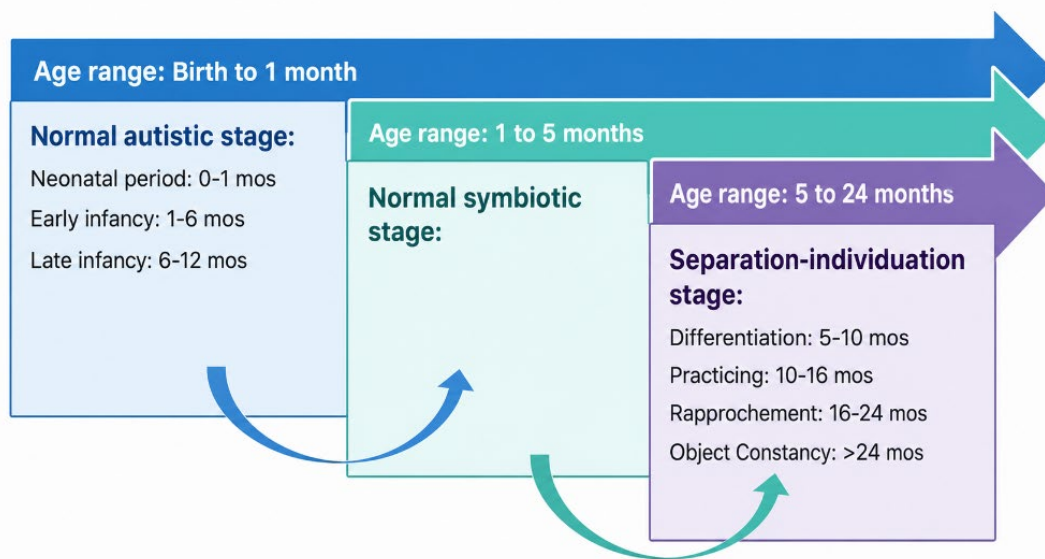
Age range: Birth to 1 month

Normal autistic stage:

Neonatal period: 0-1 mos

Early infancy: 1-6 mos

Late infancy: 6-12 mos

Age range: 1 to 5 months

Normal symbiotic stage:

Age range: 5 to 24 months

Separation-individuation stage:

Differentiation: 5-10 mos

Practicing: 10-16 mos

Rapprochement: 16-24 mos

Object Constancy: >24 mos